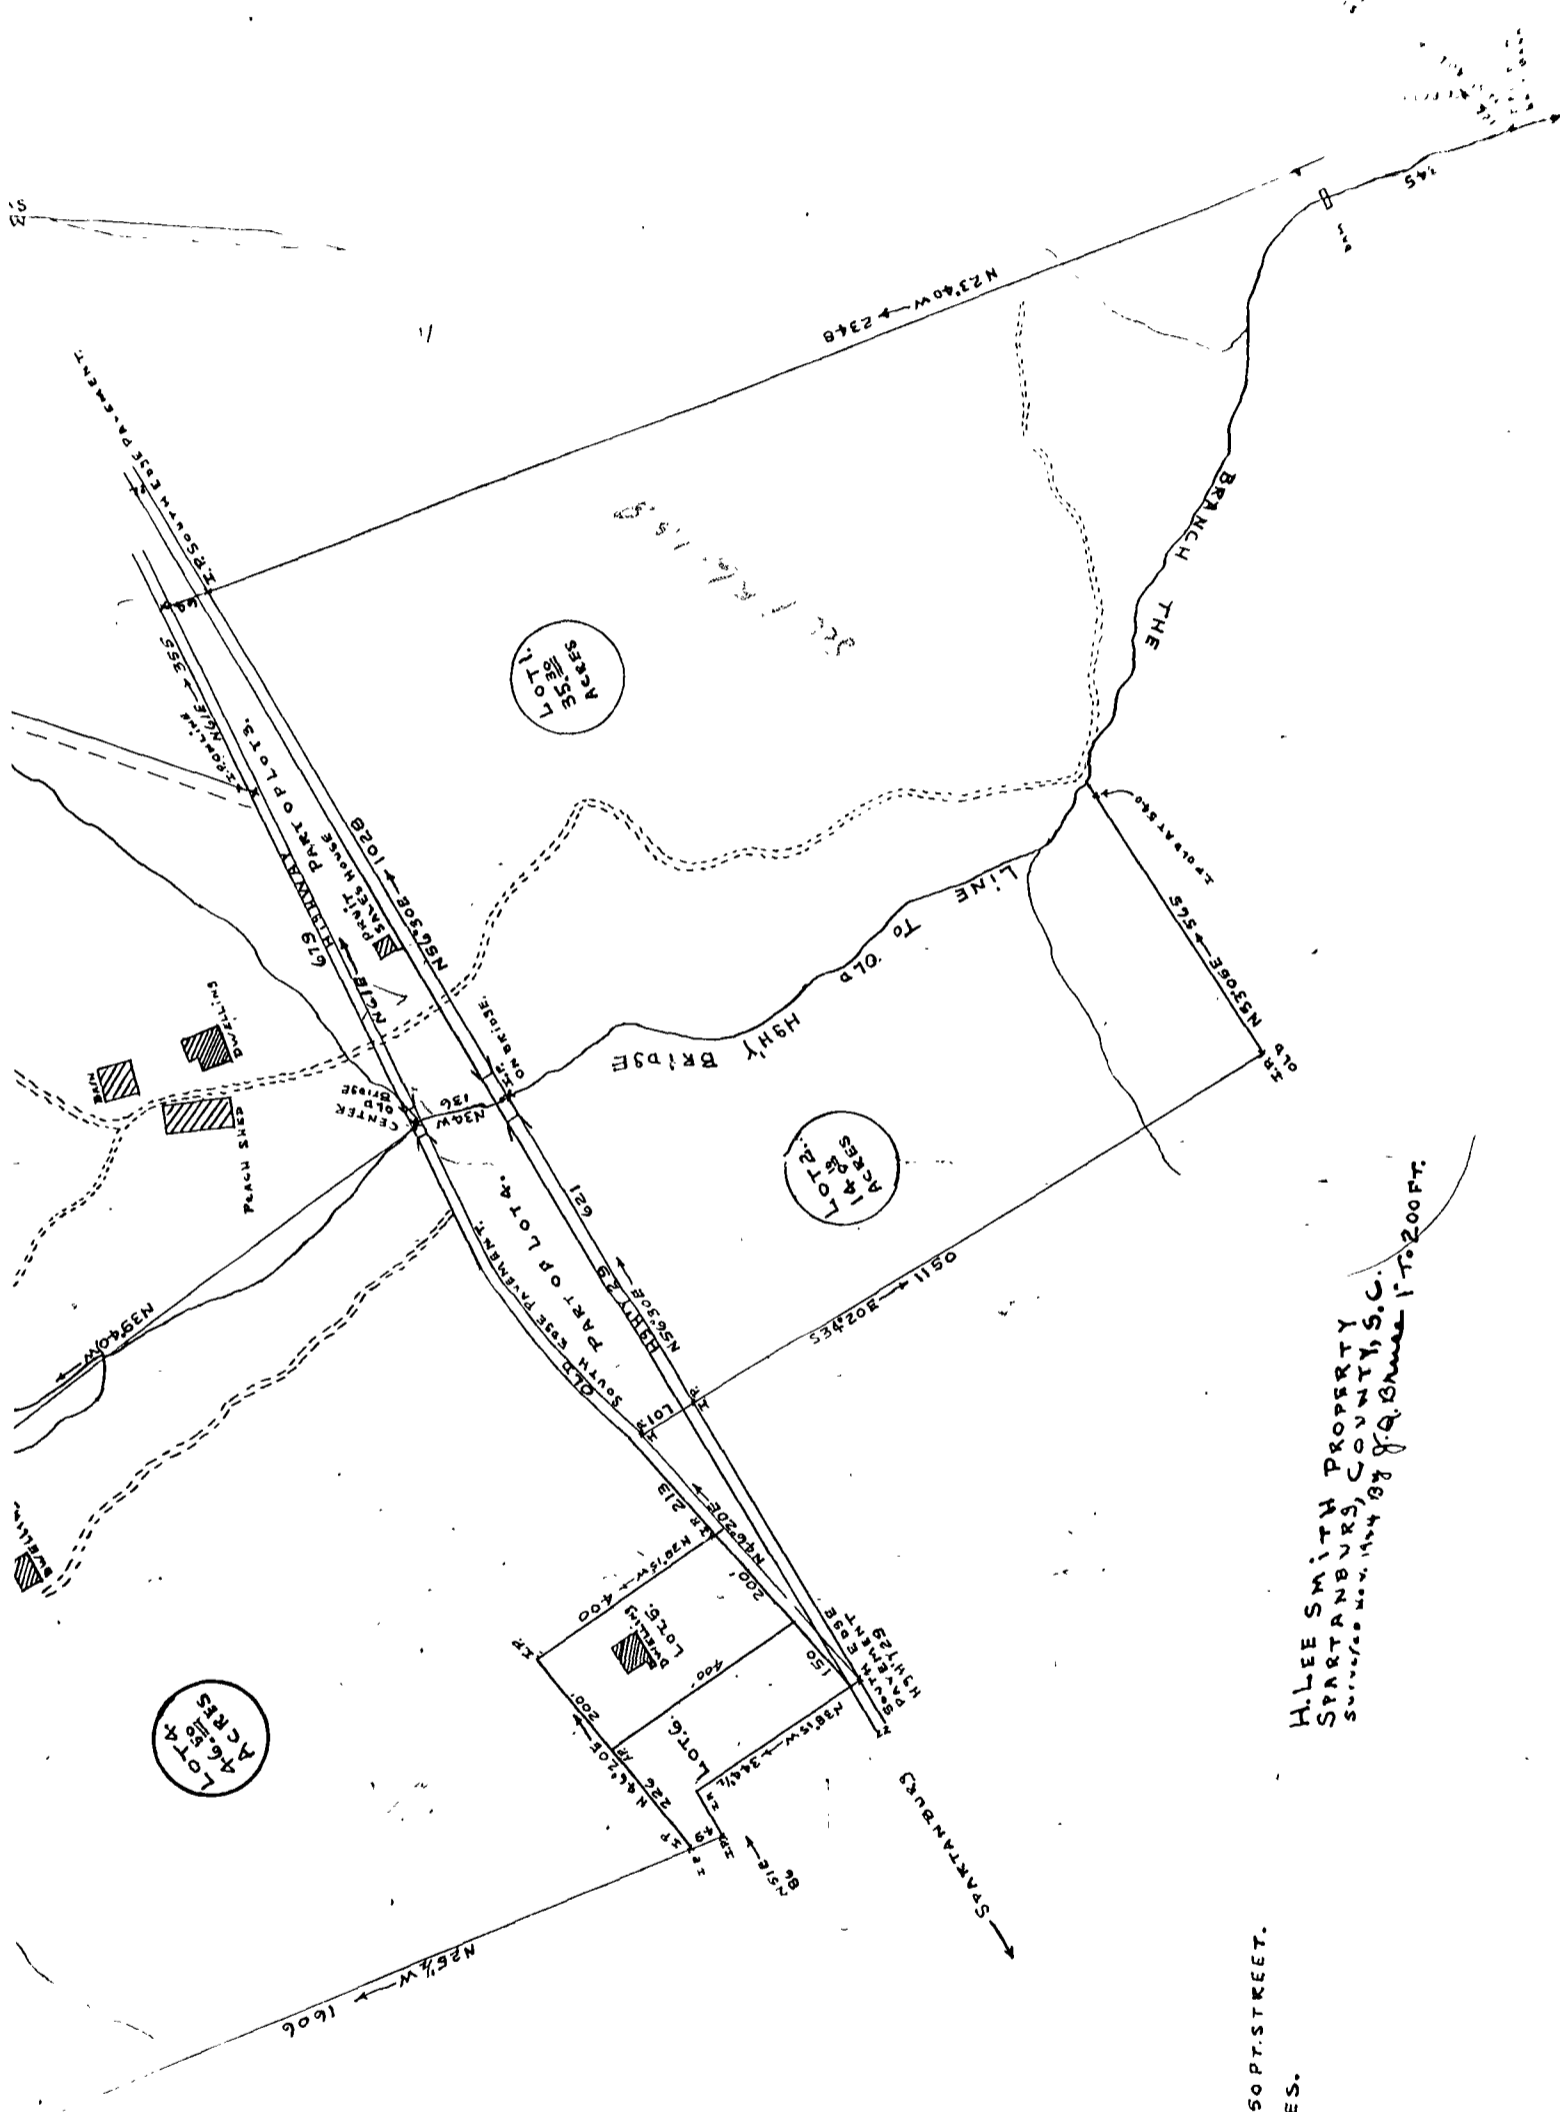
N23°40W → 2348

THE BRANCH

LOT 1.
35.30
ACRES

I.P. SOUTHERN EDGE PAVEMENT

N66°30E → 1028

PART OF LOT 3.

HIGHWAY 29

679

N61°E

SALES HOUSE

FRUIT HOUSE

I.P. ON BRIDGE

LINE TO OLD HGHY BRIDGE

N33°05E → 565

I.P. AT OLD BRIDGE

I.P. AT OLD BRIDGE

LOT 2.
14.98
ACRES

DWELLING

BARN

PEACH SHED

CENTER OLD BRIDGE

N30W 136

OLD SOUTH EDGE PAVEMENT

PART OF LOT 4.

121

N66°30E

HGHY 29

S34°20E → 1150

I.P.

LOT 10

N39°40W

DWELLING

213

N46°20E

N38°15W → 400

200'

DWELLING

LOT 5.

400'

150

SOUTH EDGE PAVEMENT HIGHWAY 29

I.P.

200'

LOT 6.

N46°20E

226

I.P.

N38°15W → 346½

I.P.

49

I.P.

N81E

LOT 4.
46.95
ACRES

N26¼W → 1606

SPARTANBURG

H. LEE SMITH PROPERTY
SPARTANBURG, COUNTY, S.C.
SURVEYED NOV. 1944 BY J.Q. Bruce 1" TO 200 FT.

50 FT. STREET.
ES.

345